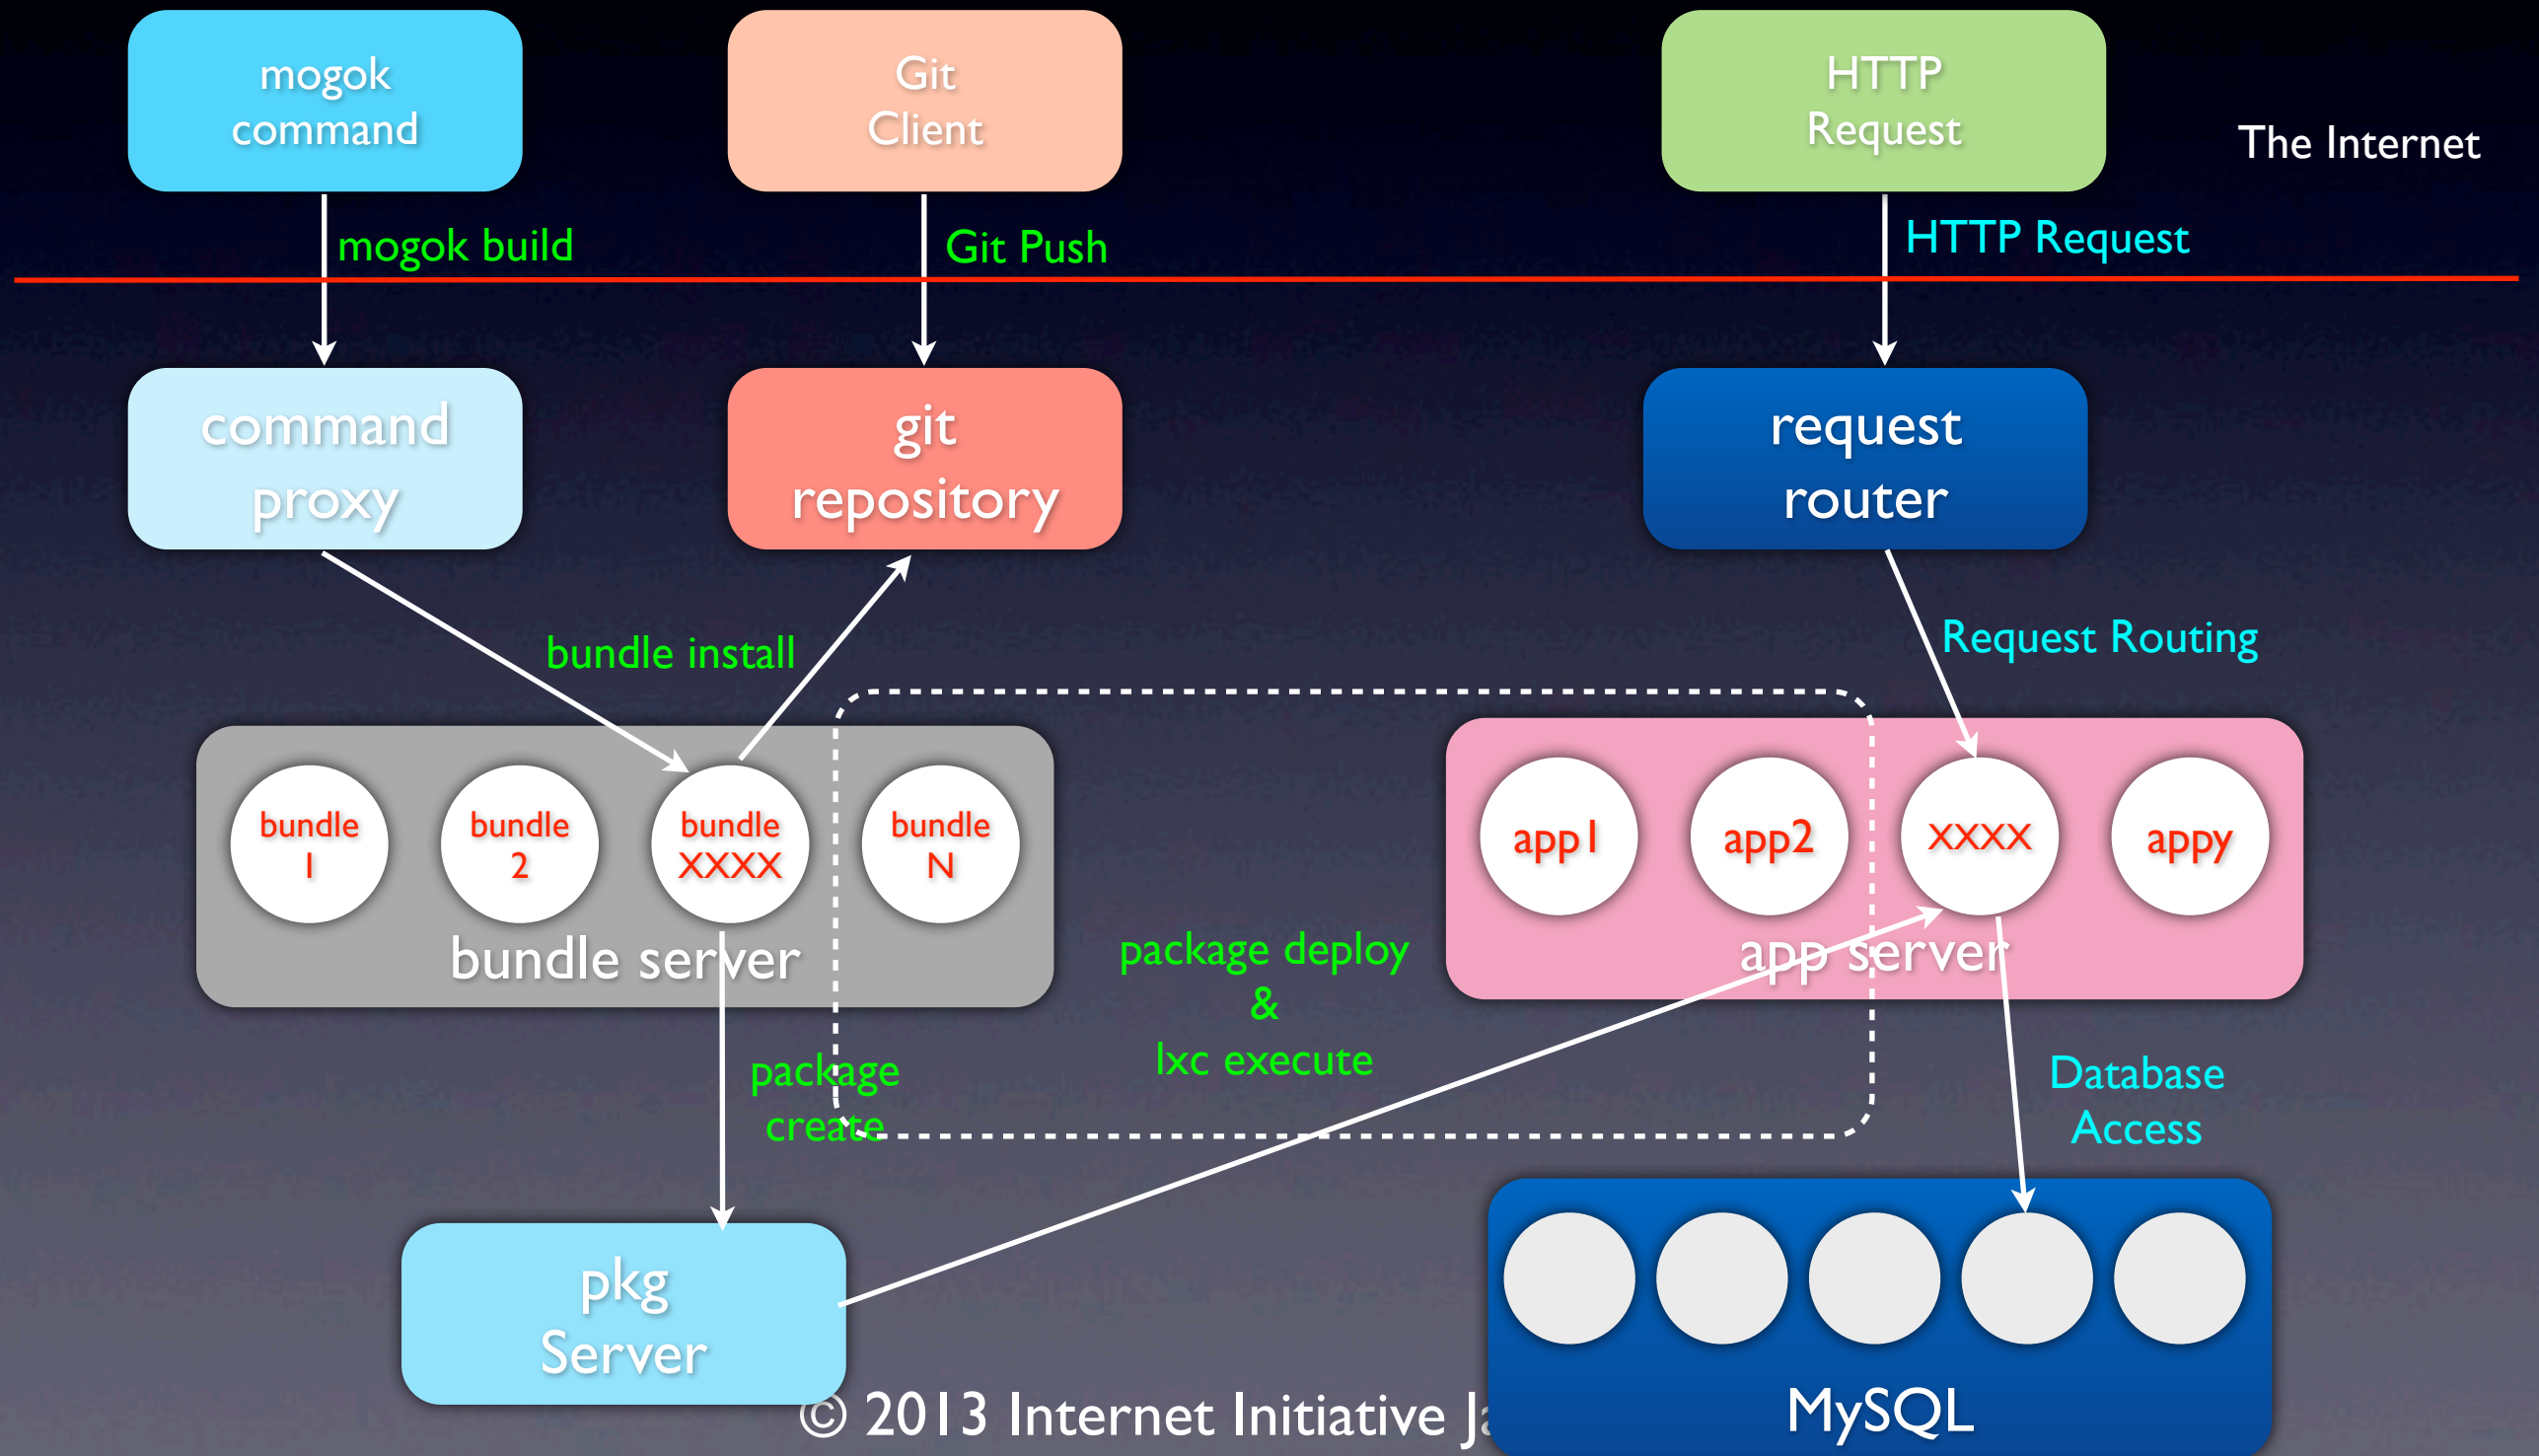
mogok command

Git Client

HTTP Request

The Internet

mogok build

Git Push

HTTP Request

command proxy

git repository

request router

bundle install

Request Routing

bundle 1

bundle 2

bundle XXXX

bundle N

bundle server

app1

app2

XXXX

appy

app server

package deploy & lxc execute

package create

Database Access

pkg Server

MySQL

© 2013 Internet Initiative Ja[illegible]